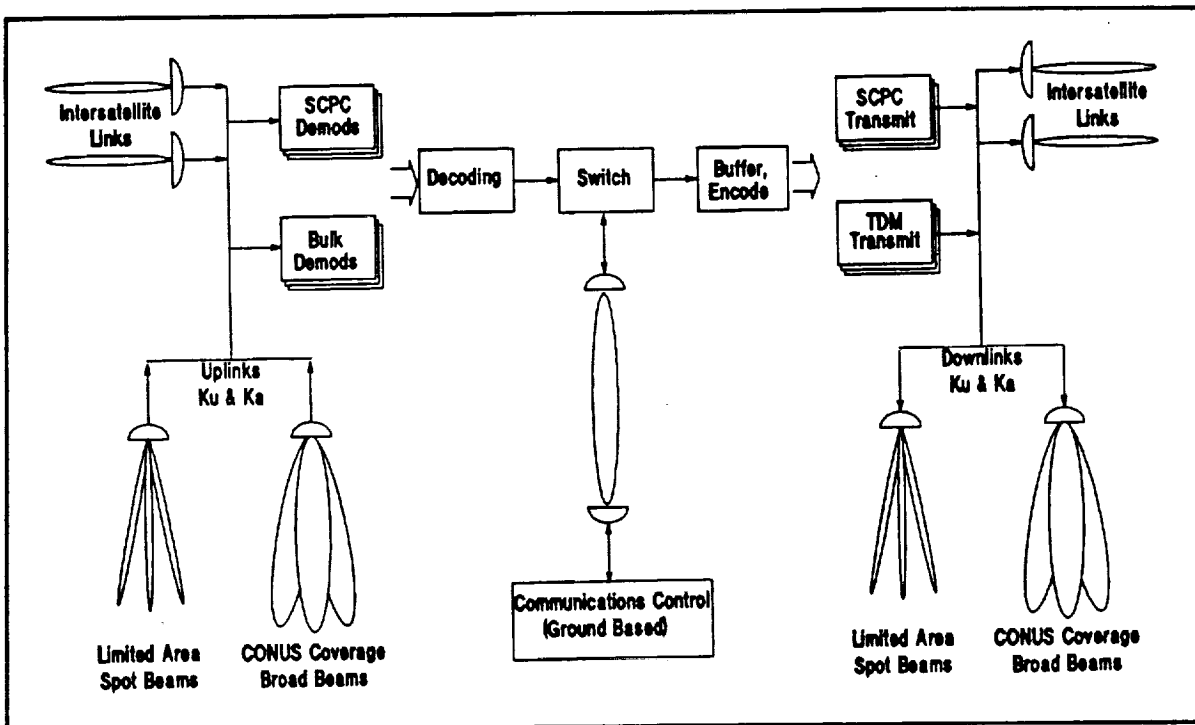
Intersatellite Links

SCPC Demods

Bulk Demods

Decoding

Switch

Buffer, Encode

SCPC Transmit

TDM Transmit

Intersatellite Links

Uplinks Ku & Ka

Downlinks Ku & Ka

Communications Control (Ground Based)

Limited Area Spot Beams

CONUS Coverage Broad Beams

Limited Area Spot Beams

CONUS Coverage Broad Beams